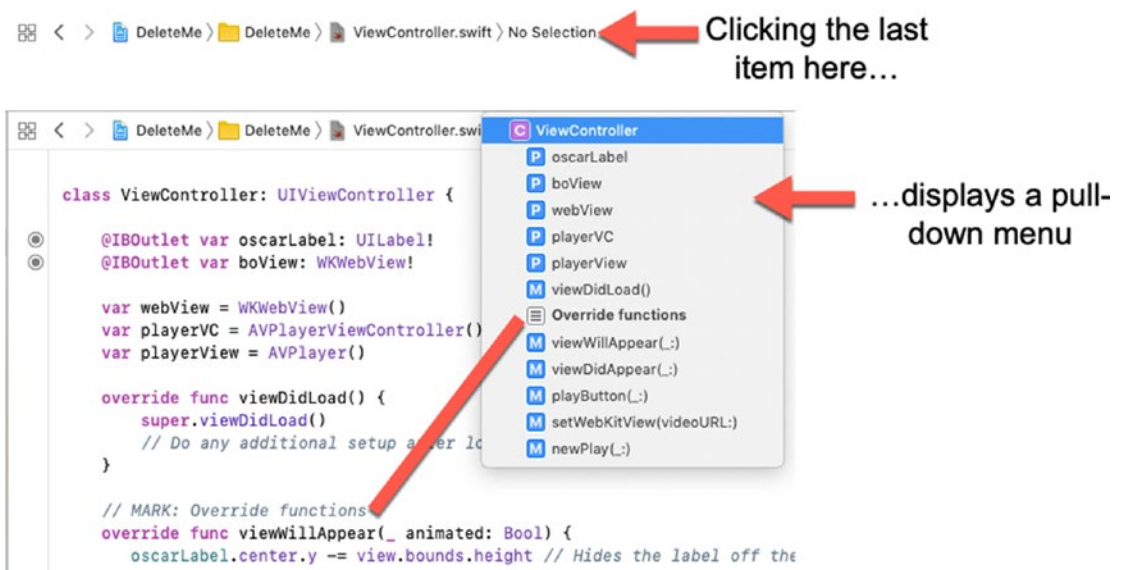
DeleteMe 〉 DeleteMe 〉 ViewController.swift 〉 No Selection

Clicking the last item here…

DeleteMe 〉 DeleteMe 〉 ViewController.swi

C ViewController
P oscarLabel
P boView
P webView
P playerVC
P playerView
M viewDidLoad()
Override functions
M viewWillAppear(_:)
M viewDidAppear(_:)
M playButton(_:)
M setWebKitView(videoURL:)
M newPlay(_:)

…displays a pull-down menu

class ViewController: UIViewController {

@IBOutlet var oscarLabel: UILabel!
@IBOutlet var boView: WKWebView!

var webView = WKWebView()
var playerVC = AVPlayerViewController()
var playerView = AVPlayer()

override func viewDidLoad() {
super.viewDidLoad()
// Do any additional setup a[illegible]er lo
}

// MARK: Override functions
override func viewWillAppear(_ animated: Bool) {
oscarLabel.center.y -= view.bounds.height // Hides the label off the